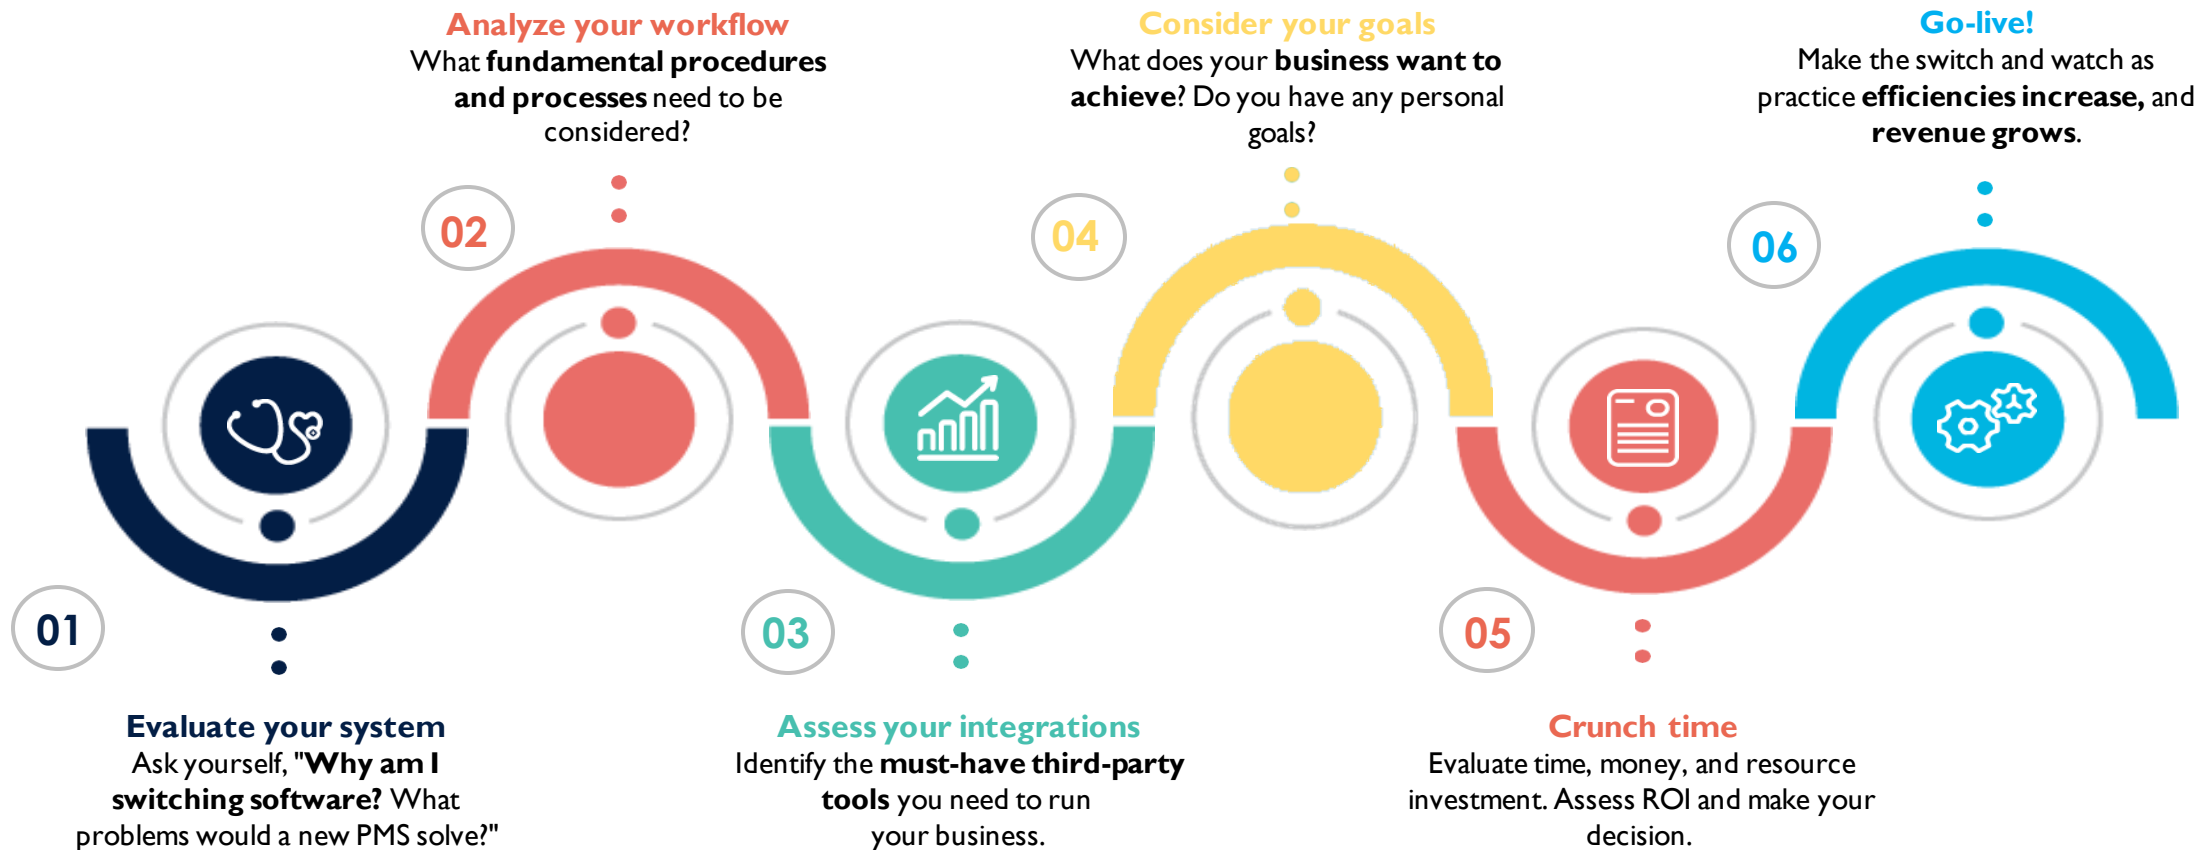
Analyze your workflow
What fundamental procedures and processes need to be considered?

Consider your goals
What does your business want to achieve? Do you have any personal goals?

Go-live!
Make the switch and watch as practice efficiencies increase, and revenue grows.

02

04

06

01

03

05

Evaluate your system
Ask yourself, "Why am I switching software? What problems would a new PMS solve?"

Assess your integrations
Identify the must-have third-party tools you need to run your business.

Crunch time
Evaluate time, money, and resource investment. Assess ROI and make your decision.